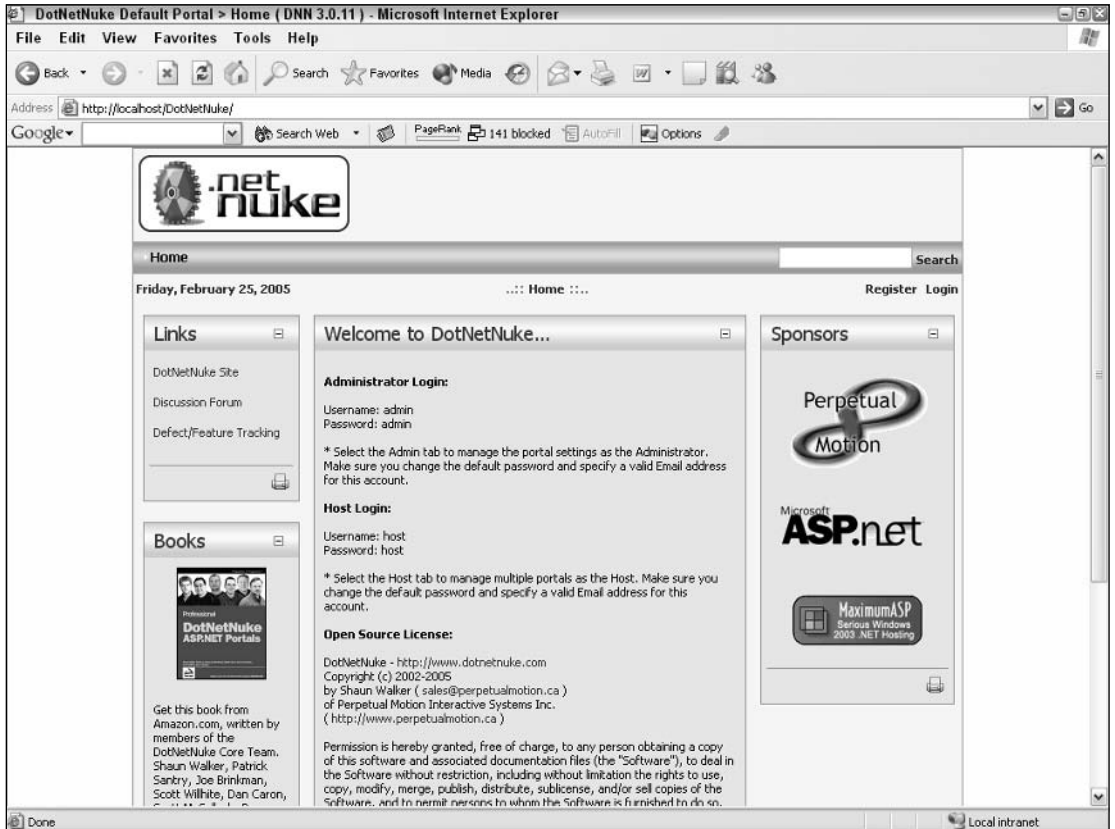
DotNetNuke Default Portal > Home ( DNN 3.0.11 ) - Microsoft Internet Explorer

File Edit View Favorites Tools Help

Back Search Favorites Media

Address http://localhost/DotNetNuke/ Go

Google Search Web PageRank 141 blocked AutoFill Options

.net nuke

Home Search

Friday, February 25, 2005 ..:: Home ::.. Register Login

Links

DotNetNuke Site

Discussion Forum

Defect/Feature Tracking

Books

Professional DotNetNuke ASP.NET Portals

Get this book from Amazon.com, written by members of the DotNetNuke Core Team. Shaun Walker, Patrick Santry, Joe Brinkman, Scott Willhite, Dan Caron, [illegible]

Welcome to DotNetNuke...

Administrator Login:

Username: admin
Password: admin

* Select the Admin tab to manage the portal settings as the Administrator. Make sure you change the default password and specify a valid Email address for this account.

Host Login:

Username: host
Password: host

* Select the Host tab to manage multiple portals as the Host. Make sure you change the default password and specify a valid Email address for this account.

Open Source License:

DotNetNuke - http://www.dotnetnuke.com
Copyright (c) 2002-2005
by Shaun Walker ( sales@perpetualmotion.ca )
of Perpetual Motion Interactive Systems Inc.
( http://www.perpetualmotion.ca )

Permission is hereby granted, free of charge, to any person obtaining a copy of this software and associated documentation files (the "Software"), to deal in the Software without restriction, including without limitation the rights to use, copy, modify, merge, publish, distribute, sublicense, and/or sell copies of the Software, and to permit persons to whom the Software is furnished to do so, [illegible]

Sponsors

Perpetual Motion

Microsoft ASP.net

MaximumASP Serious Windows 2003 .NET Hosting

Done Local intranet